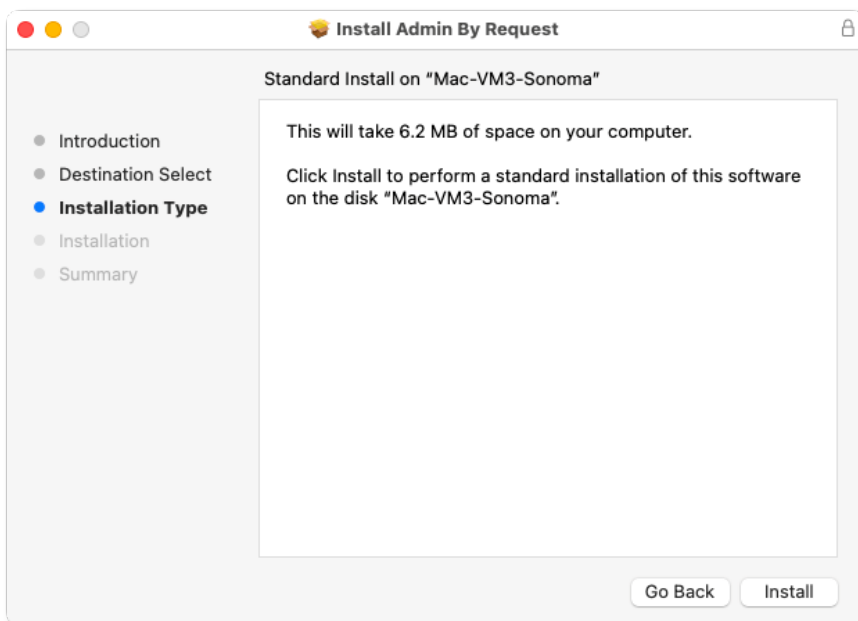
Install Admin By Request

Standard Install on “Mac-VM3-Sonoma”

Introduction
Destination Select
Installation Type
Installation
Summary

This will take 6.2 MB of space on your computer.

Click Install to perform a standard installation of this software on the disk “Mac-VM3-Sonoma”.

Go Back
Install